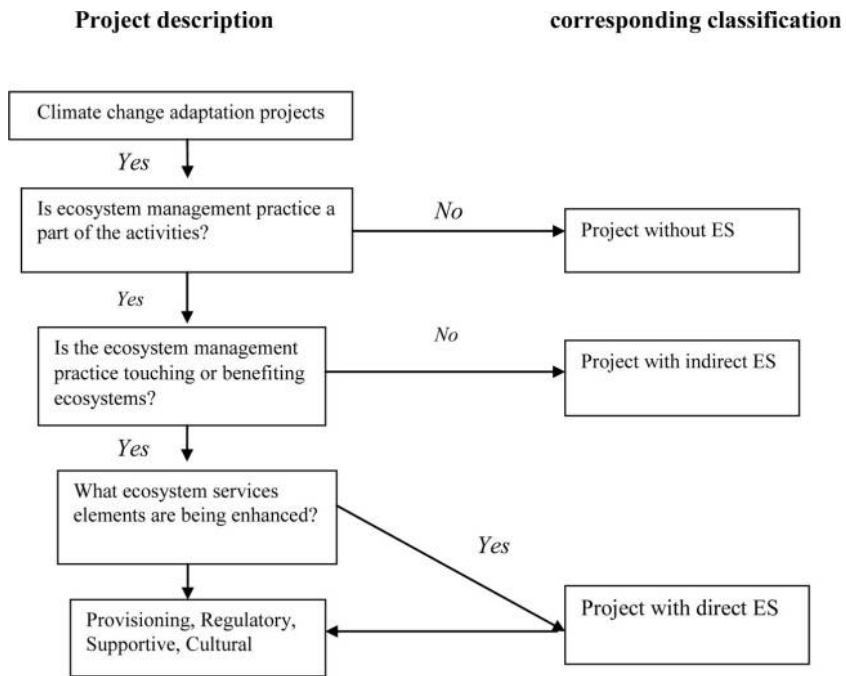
Project description

corresponding classification

Climate change adaptation projects

Yes

Is ecosystem management practice a part of the activities?

No

Project without ES

Yes

Is the ecosystem management practice touching or benefiting ecosystems?

No

Project with indirect ES

Yes

What ecosystem services elements are being enhanced?

Yes

Provisioning, Regulatory, Supportive, Cultural

Project with direct ES